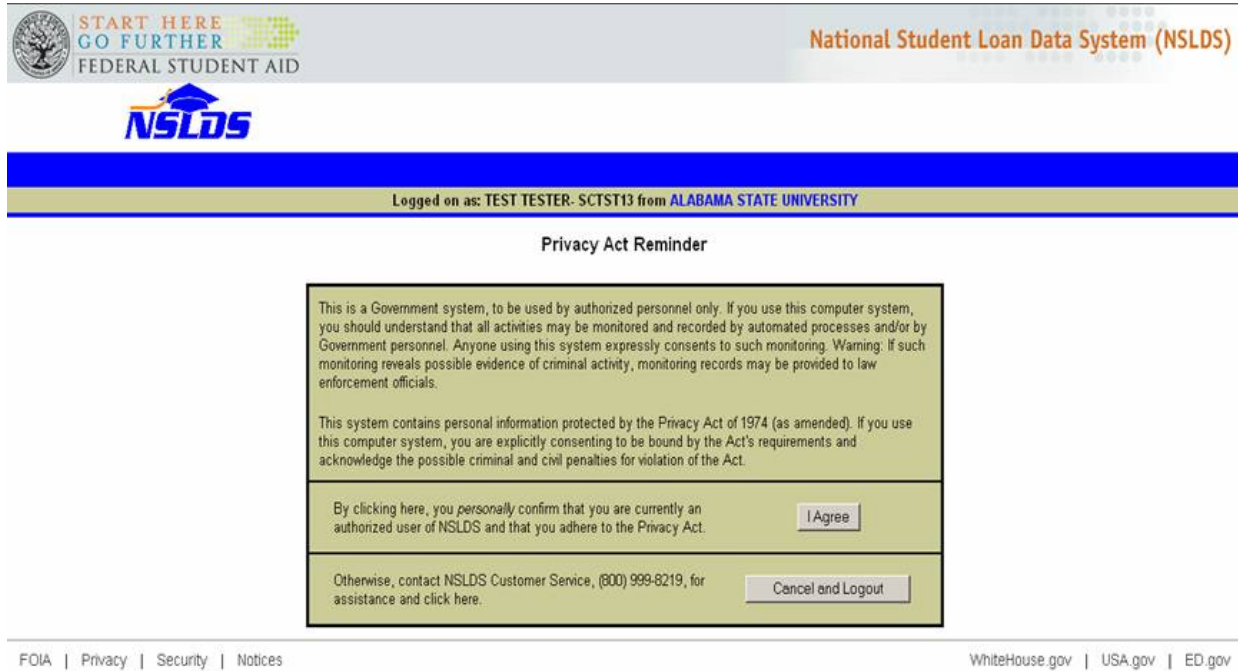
START HERE
GO FURTHER
FEDERAL STUDENT AID

National Student Loan Data System (NSLDS)

NSLDS

Logged on as: TEST TESTER- SCTST13 from ALABAMA STATE UNIVERSITY

Privacy Act Reminder

This is a Government system, to be used by authorized personnel only. If you use this computer system, you should understand that all activities may be monitored and recorded by automated processes and/or by Government personnel. Anyone using this system expressly consents to such monitoring. Warning: If such monitoring reveals possible evidence of criminal activity, monitoring records may be provided to law enforcement officials.

This system contains personal information protected by the Privacy Act of 1974 (as amended). If you use this computer system, you are explicitly consenting to be bound by the Act's requirements and acknowledge the possible criminal and civil penalties for violation of the Act.

By clicking here, you personally confirm that you are currently an authorized user of NSLDS and that you adhere to the Privacy Act.

I Agree

Otherwise, contact NSLDS Customer Service, (800) 999-8219, for assistance and click here.

Cancel and Logout

FOIA | Privacy | Security | Notices

WhiteHouse.gov | USA.gov | ED.gov